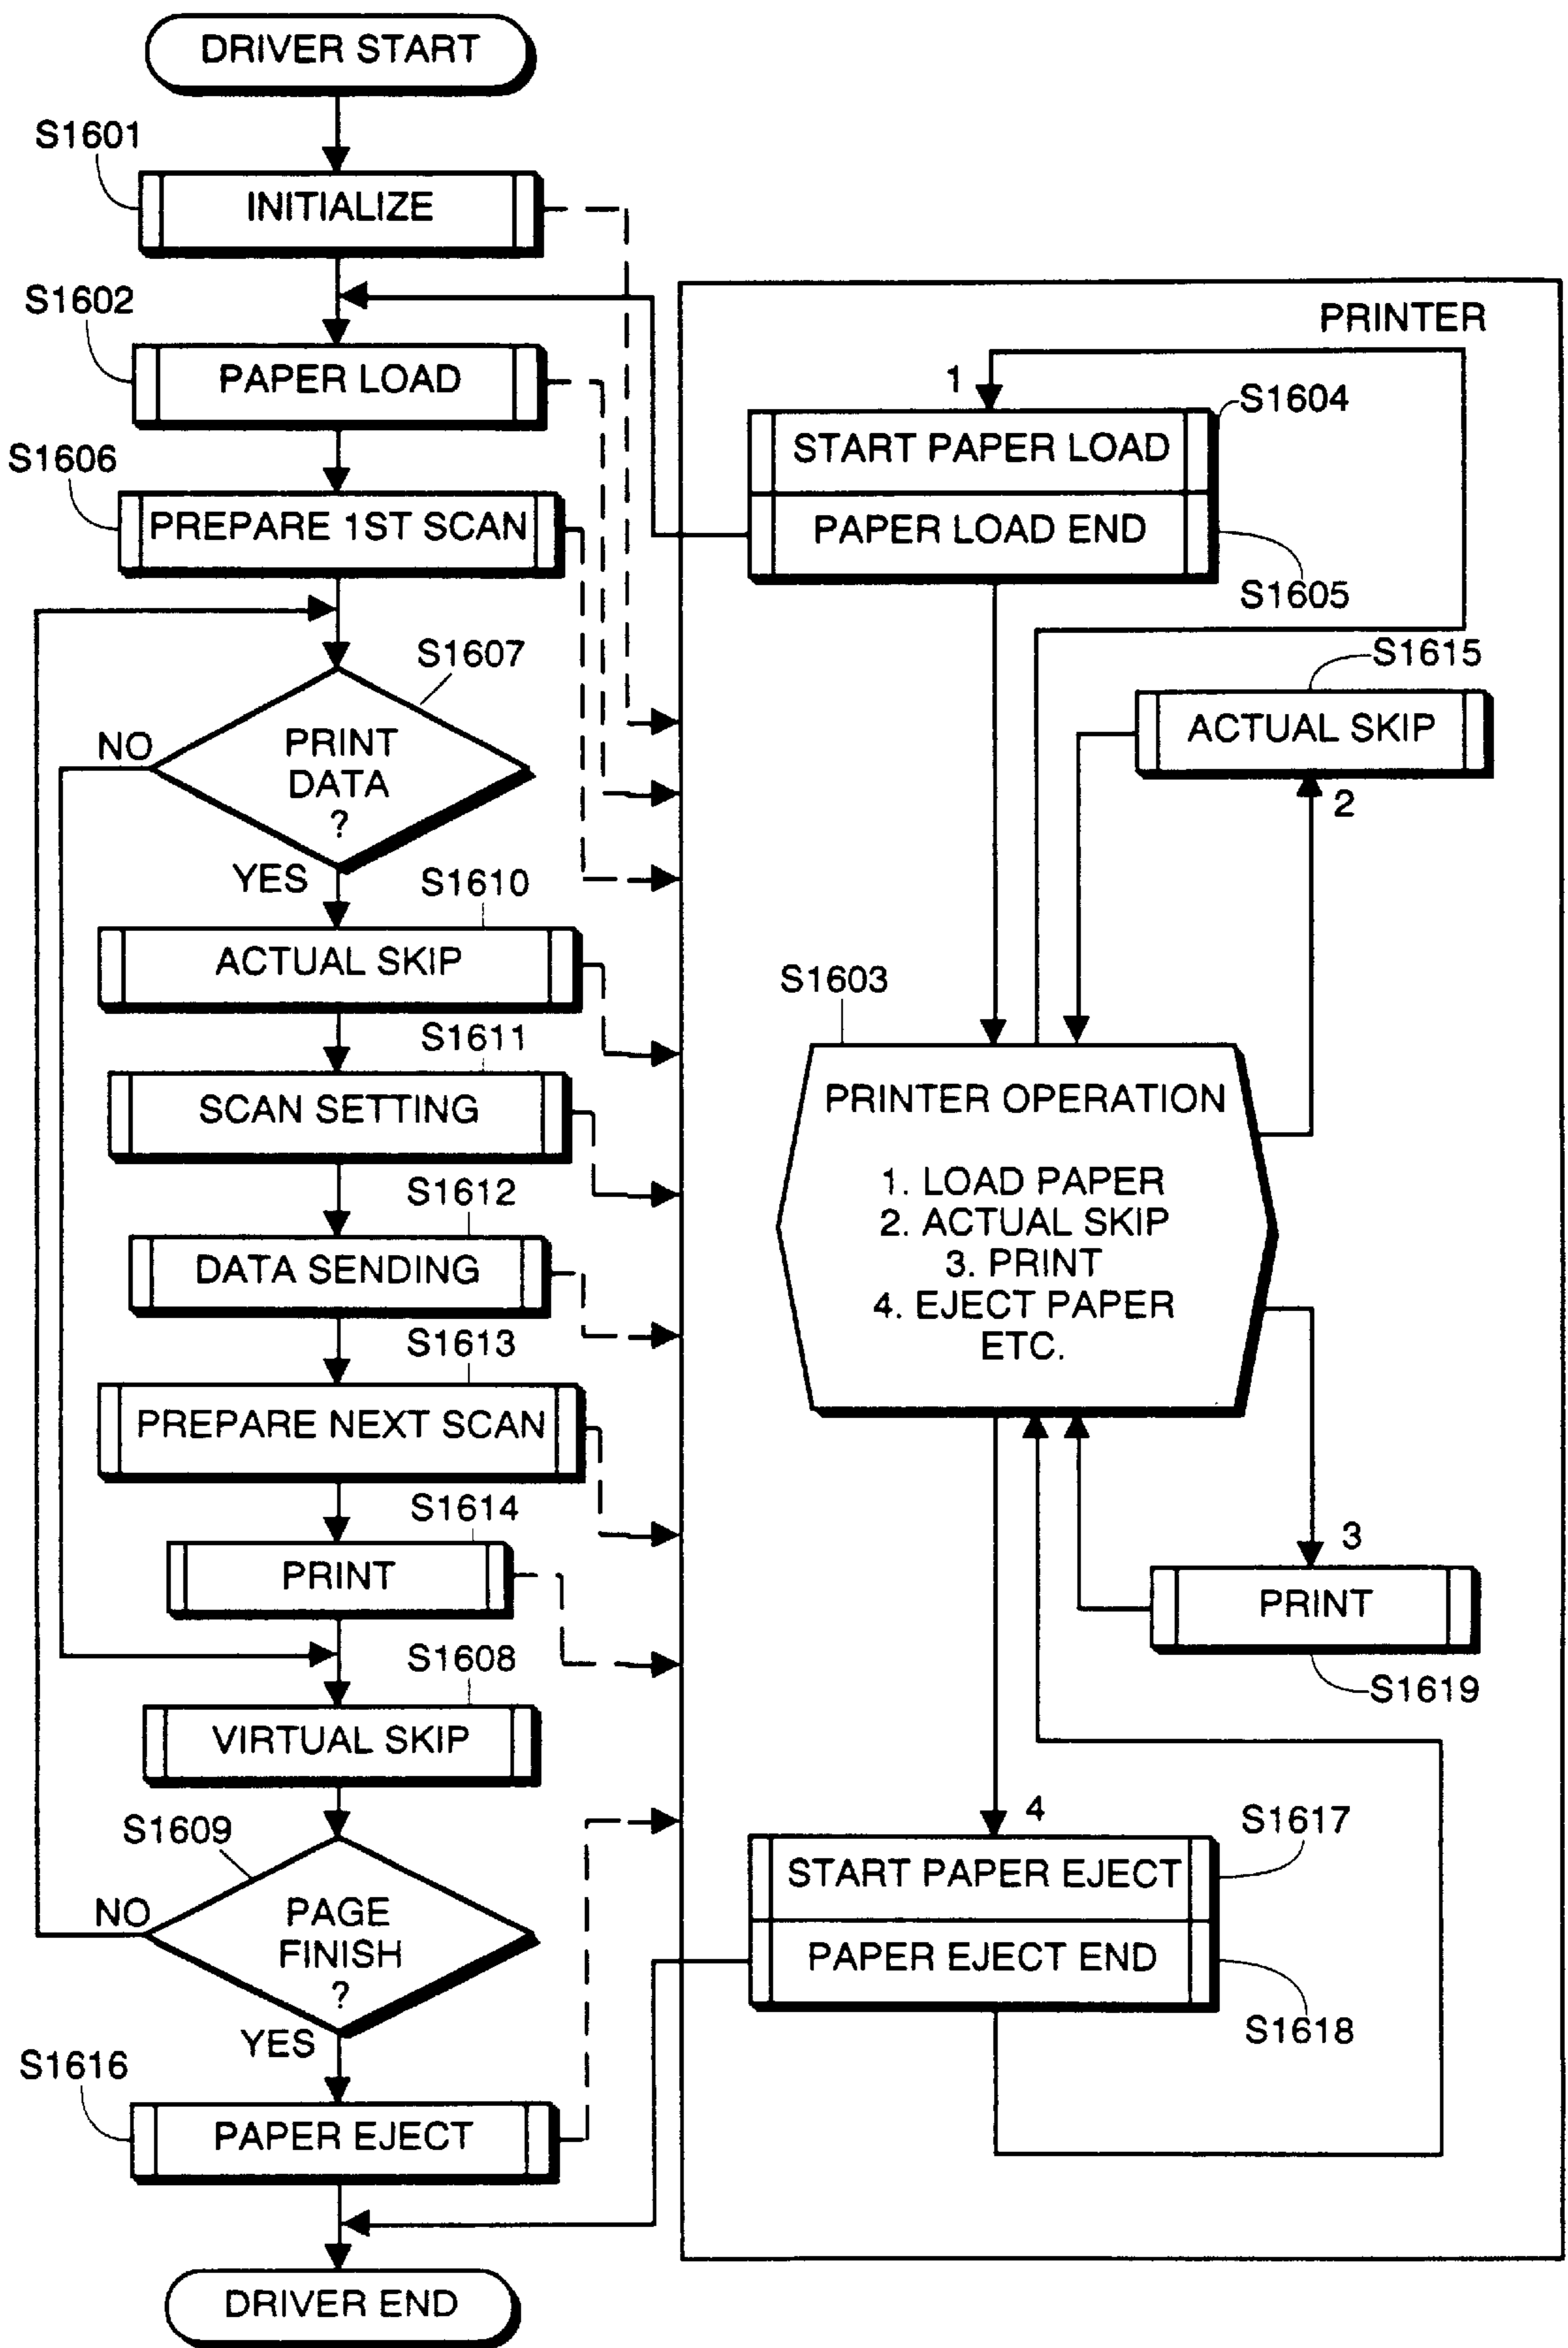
DRIVER START

S1601

INITIALIZE

S1602

PAPER LOAD

S1606

PREPARE 1ST SCAN

S1607

PRINT DATA ?

NO

YES

S1610

ACTUAL SKIP

S1611

SCAN SETTING

S1612

DATA SENDING

S1613

PREPARE NEXT SCAN

S1614

PRINT

S1608

VIRTUAL SKIP

S1609

PAGE FINISH ?

NO

YES

S1616

PAPER EJECT

DRIVER END

PRINTER

1

S1604

START PAPER LOAD

PAPER LOAD END

S1605

S1615

ACTUAL SKIP

2

S1603

PRINTER OPERATION

1. LOAD PAPER
2. ACTUAL SKIP
3. PRINT
4. EJECT PAPER
ETC.

3

PRINT

S1619

4

S1617

START PAPER EJECT

PAPER EJECT END

S1618